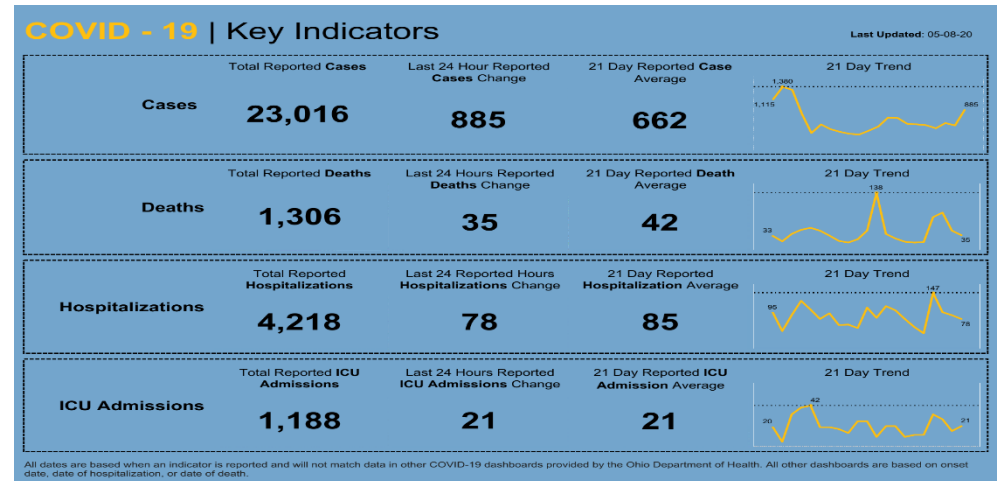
COVID - 19 | Key Indicators

Last Updated: 05-08-20

Cases

Total Reported Cases
23,016

Last 24 Hour Reported Cases Change
885

21 Day Reported Case Average
662

21 Day Trend
1,380
1,115
885

Deaths

Total Reported Deaths
1,306

Last 24 Hours Reported Deaths Change
35

21 Day Reported Death Average
42

21 Day Trend
138
33
35

Hospitalizations

Total Reported Hospitalizations
4,218

Last 24 Reported Hours Hospitalizations Change
78

21 Day Reported Hospitalization Average
85

21 Day Trend
147
95
78

ICU Admissions

Total Reported ICU Admissions
1,188

Last 24 Hours Reported ICU Admissions Change
21

21 Day Reported ICU Admission Average
21

21 Day Trend
42
20
21

All dates are based when an indicator is reported and will not match data in other COVID-19 dashboards provided by the Ohio Department of Health. All other dashboards are based on onset date, date of hospitalization, or date of death.